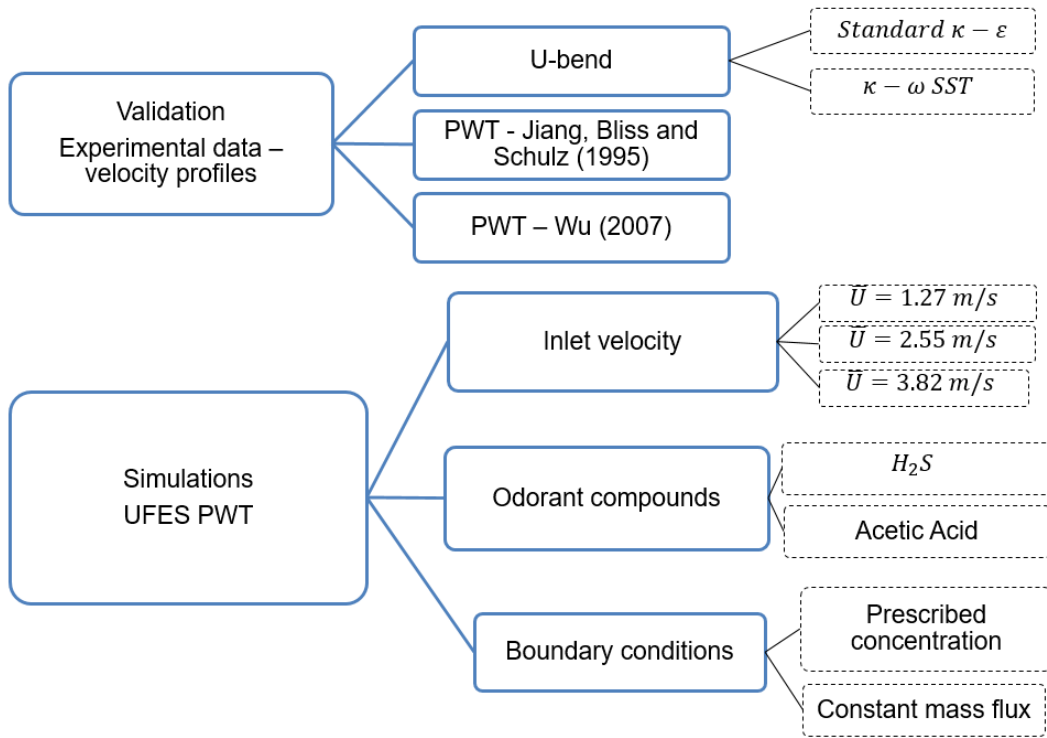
Validation
Experimental data – velocity profiles

U-bend

$Standard\ \kappa - \varepsilon$

$\kappa - \omega\ SST$

PWT - Jiang, Bliss and Schulz (1995)

PWT – Wu (2007)

Simulations
UFES PWT

Inlet velocity

$\widetilde{U} = 1.27\ m/s$

$\widetilde{U} = 2.55\ m/s$

$\widetilde{U} = 3.82\ m/s$

Odorant compounds

$H_2S$

Acetic Acid

Boundary conditions

Prescribed concentration

Constant mass flux